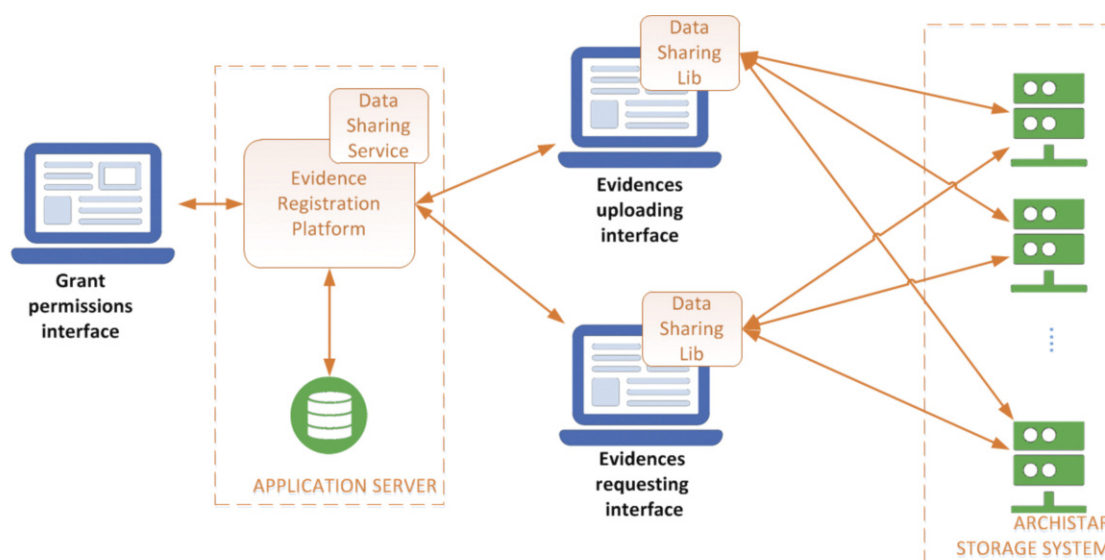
Data Sharing Lib

Data Sharing Service

Evidence Registration Platform

Grant permissions interface

Evidences uploading interface

Data Sharing Lib

Evidences requesting interface

APPLICATION SERVER

ARCHISTA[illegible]
STORAGE SYSTEM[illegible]